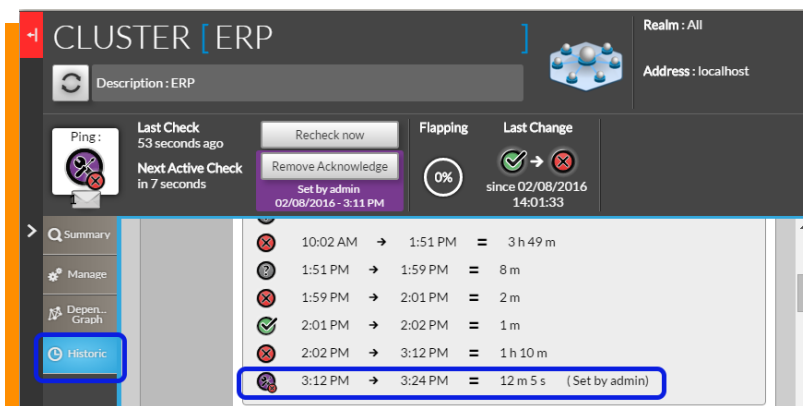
CLUSTER [ ERP ]

Description : ERP

Realm : All

Address : localhost

Ping :

1

Last Check
53 seconds ago

Next Active Check
in 7 seconds

Recheck now

Remove Acknowledge

Set by admin
02/08/2016 - 3:11 PM

Flapping

0%

Last Change

since 02/08/2016
14:01:33

Summary

Manage

Depen... Graph

Historic

| | | | | | |
|---|---|---|---|---|---|
| 10:02 AM | → | 1:51 PM | = | 3 h 49 m | |
| 1:51 PM | → | 1:59 PM | = | 8 m | |
| 1:59 PM | → | 2:01 PM | = | 2 m | |
| 2:01 PM | → | 2:02 PM | = | 1 m | |
| 2:02 PM | → | 3:12 PM | = | 1 h 10 m | |
| 3:12 PM | → | 3:24 PM | = | 12 m 5 s | ( Set by admin) |